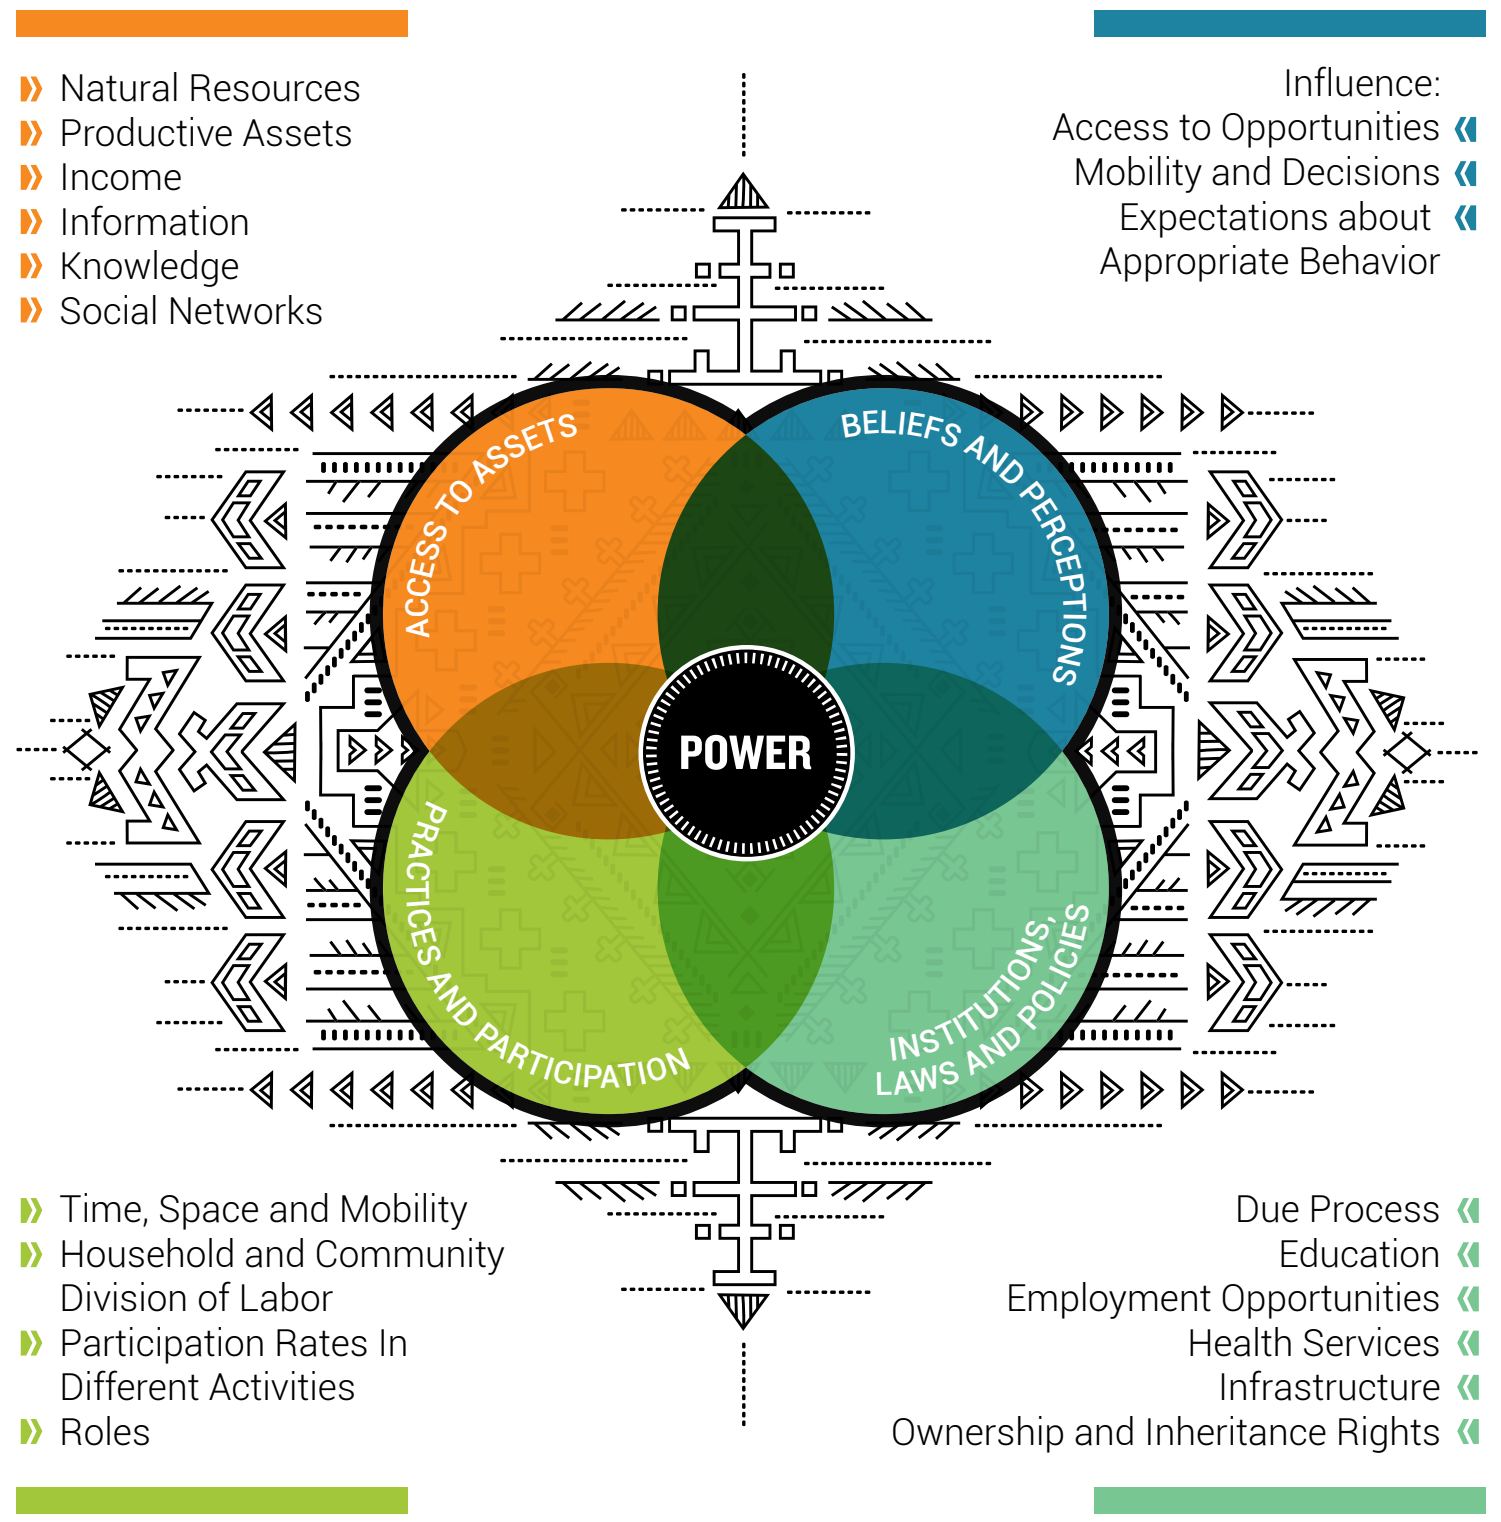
Natural Resources
Productive Assets
Income
Information
Knowledge
Social Networks

Influence:
Access to Opportunities
Mobility and Decisions
Expectations about Appropriate Behavior

ACCESS TO ASSETS

BELIEFS AND PERCEPTIONS

POWER

PRACTICES AND PARTICIPATION

INSTITUTIONS, LAWS AND POLICIES

Time, Space and Mobility
Household and Community Division of Labor
Participation Rates In Different Activities
Roles

Due Process
Education
Employment Opportunities
Health Services
Infrastructure
Ownership and Inheritance Rights